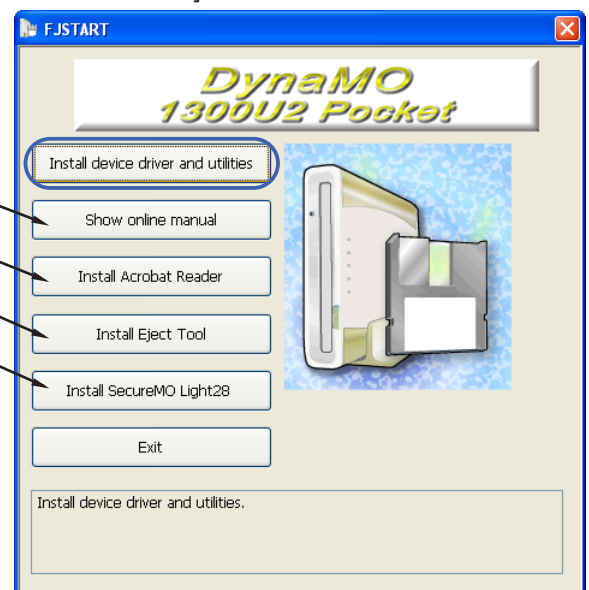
FJSTART

DynaMO
1300U2 Pocket

Install device driver and utilities

Show online manual

Install Acrobat Reader

Install Eject Tool

Install SecureMO Light28

Exit

Install device driver and utilities.